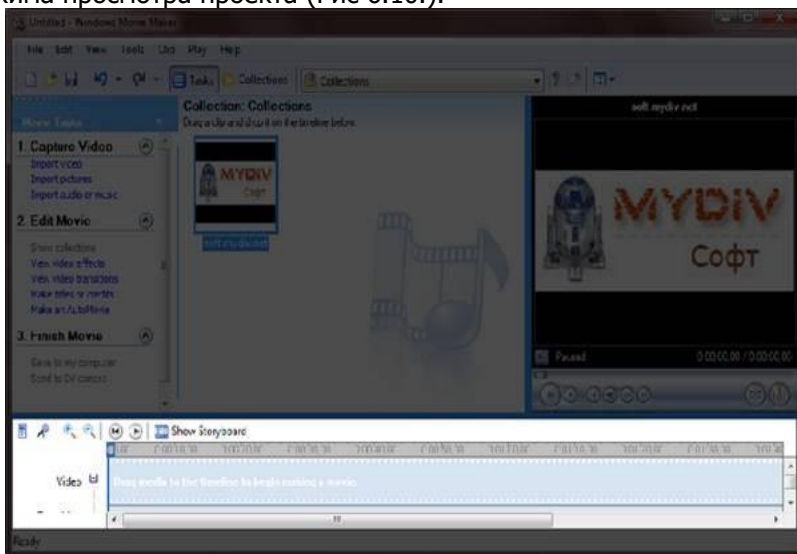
кна просмотра проекта (Рис 6.15).

Untitled - Windows Movie Maker

File Edit View Tools Clip Play Help

Tasks Collections Collections

Movie Tasks

1. Capture Video
Import video
Import pictures
Import audio or music

2. Edit Movie
Show collections
View video effects
View video transitions
Make titles or credits
Make an AutoMovie

3. Finish Movie
Save to my computer
Send to DV camera

Collection: Collections
Drag a clip and drop it on the timeline below.

MYDIV
Софт

soft.mydiv.net

soft.mydiv.net

MYDIV
Софт

Paused 0:00:00.00 / 0:00:00.00

Show Storyboard

Video

Drag media to the timeline to begin making a movie.

Ready